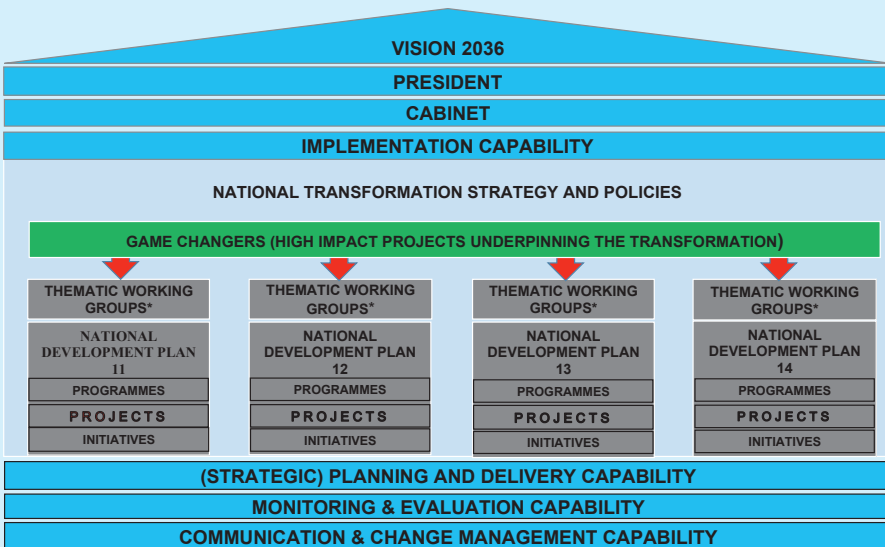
VISION 2036

PRESIDENT

CABINET

IMPLEMENTATION CAPABILITY

NATIONAL TRANSFORMATION STRATEGY AND POLICIES

GAME CHANGERS (HIGH IMPACT PROJECTS UNDERPINNING THE TRANSFORMATION)

THEMATIC WORKING GROUPS*

NATIONAL DEVELOPMENT PLAN 11

PROGRAMMES

PROJECTS

INITIATIVES

THEMATIC WORKING GROUPS*

NATIONAL DEVELOPMENT PLAN 12

PROGRAMMES

PROJECTS

INITIATIVES

THEMATIC WORKING GROUPS*

NATIONAL DEVELOPMENT PLAN 13

PROGRAMMES

PROJECTS

INITIATIVES

THEMATIC WORKING GROUPS*

NATIONAL DEVELOPMENT PLAN 14

PROGRAMMES

PROJECTS

INITIATIVES

(STRATEGIC) PLANNING AND DELIVERY CAPABILITY

MONITORING & EVALUATION CAPABILITY

COMMUNICATION & CHANGE MANAGEMENT CAPABILITY